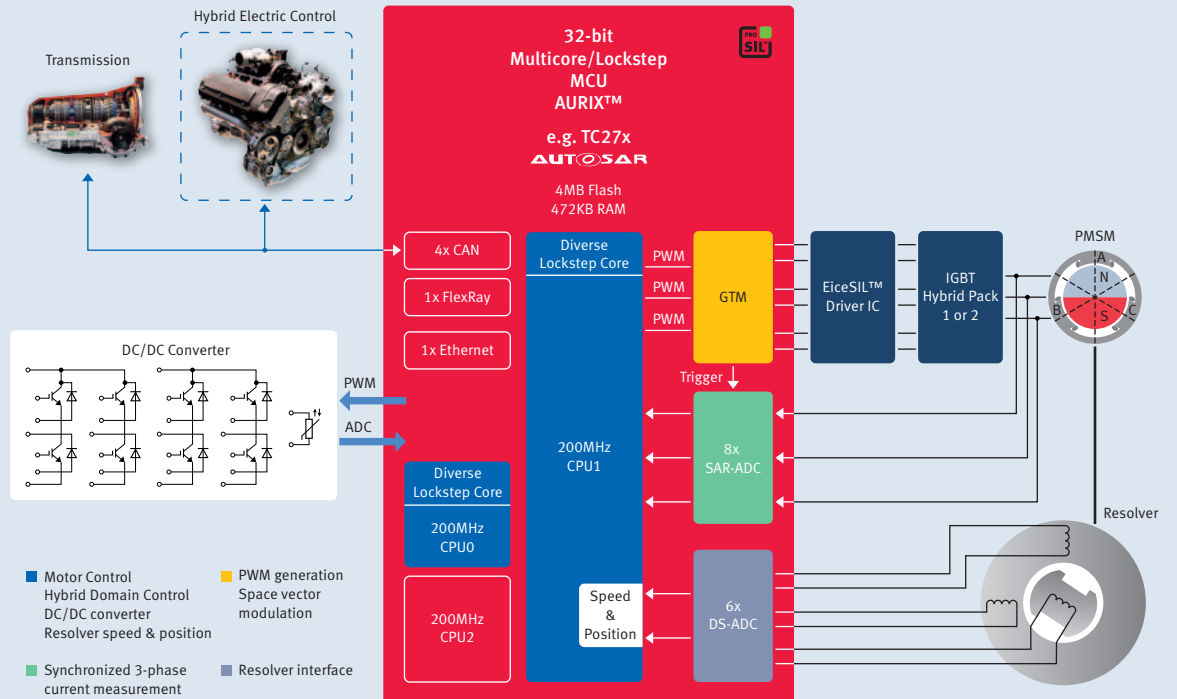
Hybrid Electric Control

Transmission

32-bit
Multicore/Lockstep
MCU
AURIX™

PRO SIL

e.g. TC27x
AUTOSAR

4MB Flash
472KB RAM

4x CAN

1x FlexRay

1x Ethernet

Diverse
Lockstep Core

PWM

PWM

PWM

GTM

EiceSIL™
Driver IC

IGBT
Hybrid Pack
1 or 2

PMSM

A
N
S
B
C

DC/DC Converter

PWM

ADC

Trigger

8x
SAR-ADC

200MHz
CPU1

Diverse
Lockstep Core

200MHz
CPU0

Resolver

Motor Control
Hybrid Domain Control
DC/DC converter
Resolver speed & position

PWM generation
Space vector
modulation

200MHz
CPU2

Speed
&
Position

6x
DS-ADC

Synchronized 3-phase
current measurement

Resolver interface